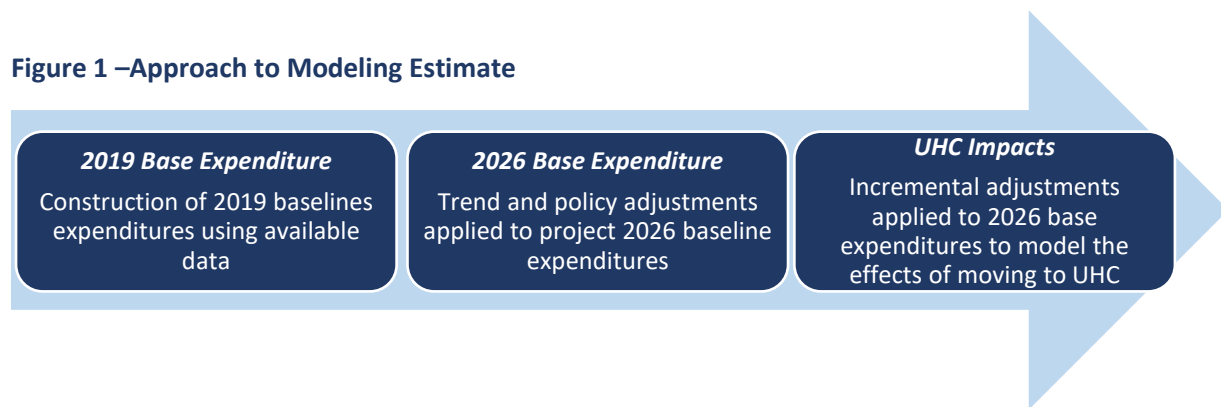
Figure 1 –Approach to Modeling Estimate

2019 Base Expenditure
Construction of 2019 baselines expenditures using available data

2026 Base Expenditure
Trend and policy adjustments applied to project 2026 baseline expenditures

UHC Impacts
Incremental adjustments applied to 2026 base expenditures to model the effects of moving to UHC